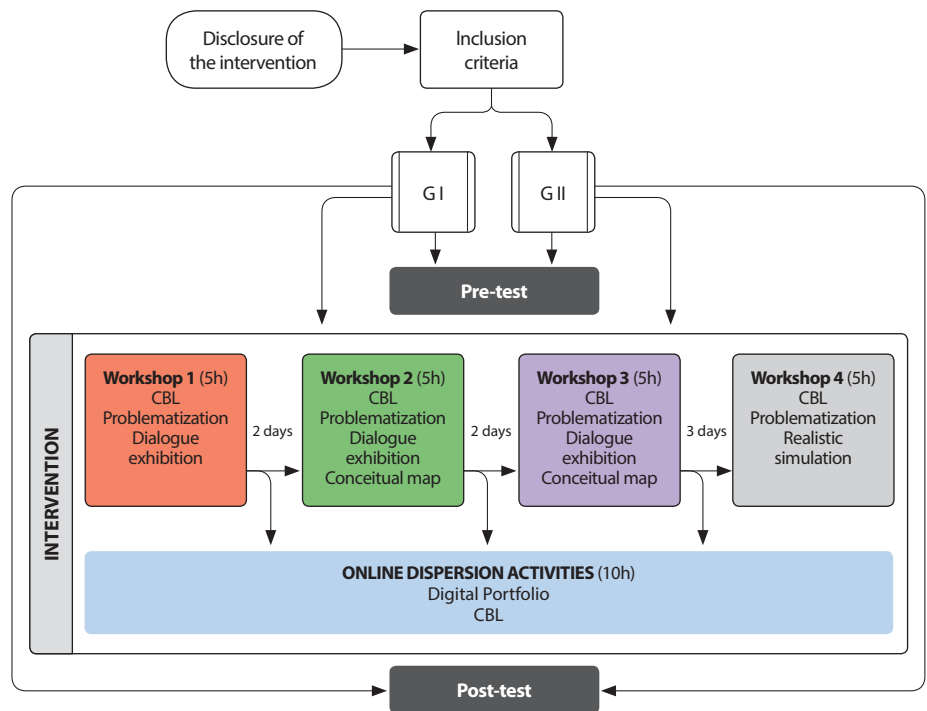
Disclosure of the intervention

Inclusion criteria

G I

G II

Pre-test

INTERVENTION

**Workshop 1** (5h)
CBL
Problematization
Dialogue
exhibition

2 days

**Workshop 2** (5h)
CBL
Problematization
Dialogue
exhibition
Conceitual map

2 days

**Workshop 3** (5h)
CBL
Problematization
Dialogue
exhibition
Conceitual map

3 days

**Workshop 4** (5h)
CBL
Problematization
Realistic
simulation

**ONLINE DISPERSION ACTIVITIES** (10h)
Digital Portfolio
CBL

Post-test